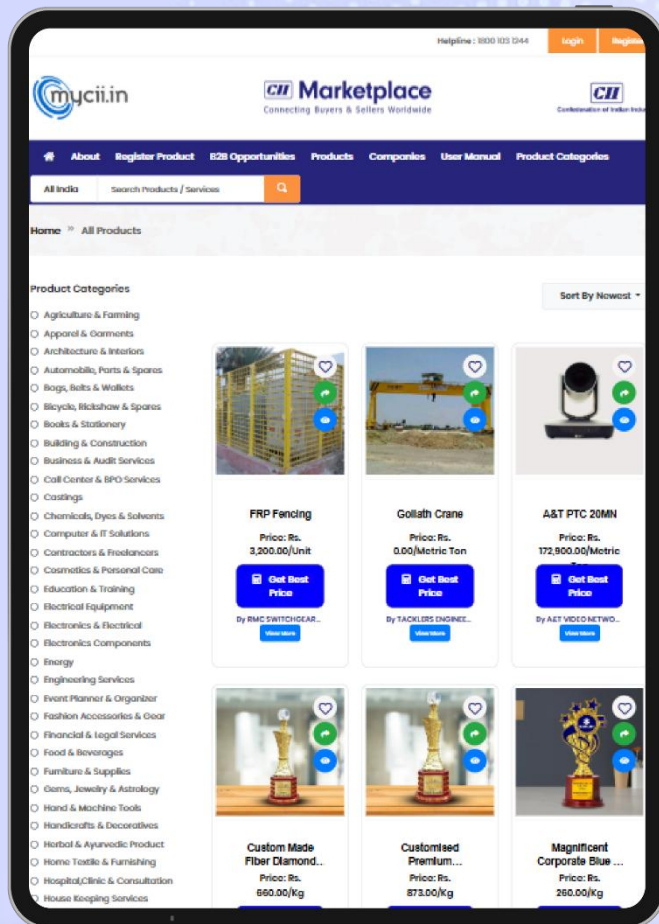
Helpline : 1800 103 1244 Login Register

mycii.in

CII Marketplace
Connecting Buyers & Sellers Worldwide

CII
Confederation of Indian Indu

About Register Product B2B Opportunities Products Companies User Manual Product Categories

All India Search Products / Services

Home » All Products

Product Categories

Agriculture & Farming
Apparel & Garments
Architecture & Interiors
Automobile, Parts & Spares
Bags, Belts & Wallets
Bicycle, Rickshaw & Spares
Books & Stationery
Building & Construction
Business & Audit Services
Call Center & BPO Services
Castings
Chemicals, Dyes & Solvents
Computer & IT Solutions
Contractors & Freelancers
Cosmetics & Personal Care
Education & Training
Electrical Equipment
Electronics & Electrical
Electronics Components
Energy
Engineering Services
Event Planner & Organizer
Fashion Accessories & Gear
Financial & Legal Services
Food & Beverages
Furniture & Supplies
Gems, Jewelry & Astrology
Hand & Machine Tools
Handicrafts & Decoratives
Herbal & Ayurvedic Product
Home Textile & Furnishing
Hospital,Clinic & Consultation
House Keeping Services

Sort By Newest

FRP Fencing
Price: Rs. 3,200.00/Unit
Get Best Price
By RMC SWITCHGEAR...
View More

Goliath Crane
Price: Rs. 0.00/Metric Ton
Get Best Price
By TACKLERS ENGINEE...
View More

A&T PTC 20MN
Price: Rs. 172,900.00/Metric
Get Best Price
By A&T VIDEO NETWO...
View More

Custom Made Fiber Diamond...
Price: Rs. 660.00/Kg

Customised Premium...
Price: Rs. 873.00/Kg

Magnificent Corporate Blue ...
Price: Rs. 260.00/Kg